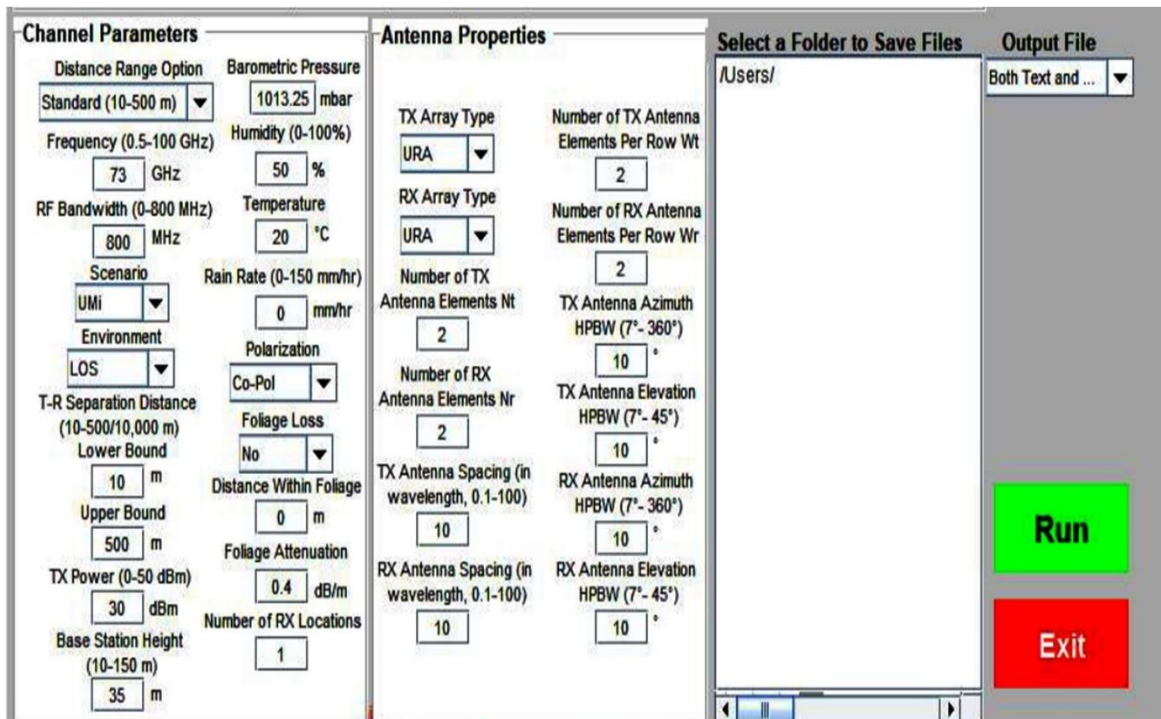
Channel Parameters

Distance Range Option
Standard (10-500 m)

Frequency (0.5-100 GHz)
73 GHz

RF Bandwidth (0-800 MHz)
800 MHz

Scenario
UMi

Environment
LOS

T-R Separation Distance (10-500/10,000 m)
Lower Bound
10 m
Upper Bound
500 m

TX Power (0-50 dBm)
30 dBm

Base Station Height (10-150 m)
35 m

Barometric Pressure
1013.25 mbar

Humidity (0-100%)
50 %

Temperature
20 °C

Rain Rate (0-150 mm/hr)
0 mm/hr

Polarization
Co-Pol

Foliage Loss
No

Distance Within Foliage
0 m

Foliage Attenuation
0.4 dB/m

Number of RX Locations
1

Antenna Properties

TX Array Type
URA

RX Array Type
URA

Number of TX Antenna Elements Nt
2

Number of RX Antenna Elements Nr
2

TX Antenna Spacing (in wavelength, 0.1-100)
10

RX Antenna Spacing (in wavelength, 0.1-100)
10

Number of TX Antenna Elements Per Row Wt
2

Number of RX Antenna Elements Per Row Wr
2

TX Antenna Azimuth HPBW (7°- 360°)
10 °

TX Antenna Elevation HPBW (7°- 45°)
10 °

RX Antenna Azimuth HPBW (7°- 360°)
10 °

RX Antenna Elevation HPBW (7°- 45°)
10 °

Select a Folder to Save Files
/Users/

Output File
Both Text and ...

Run

Exit